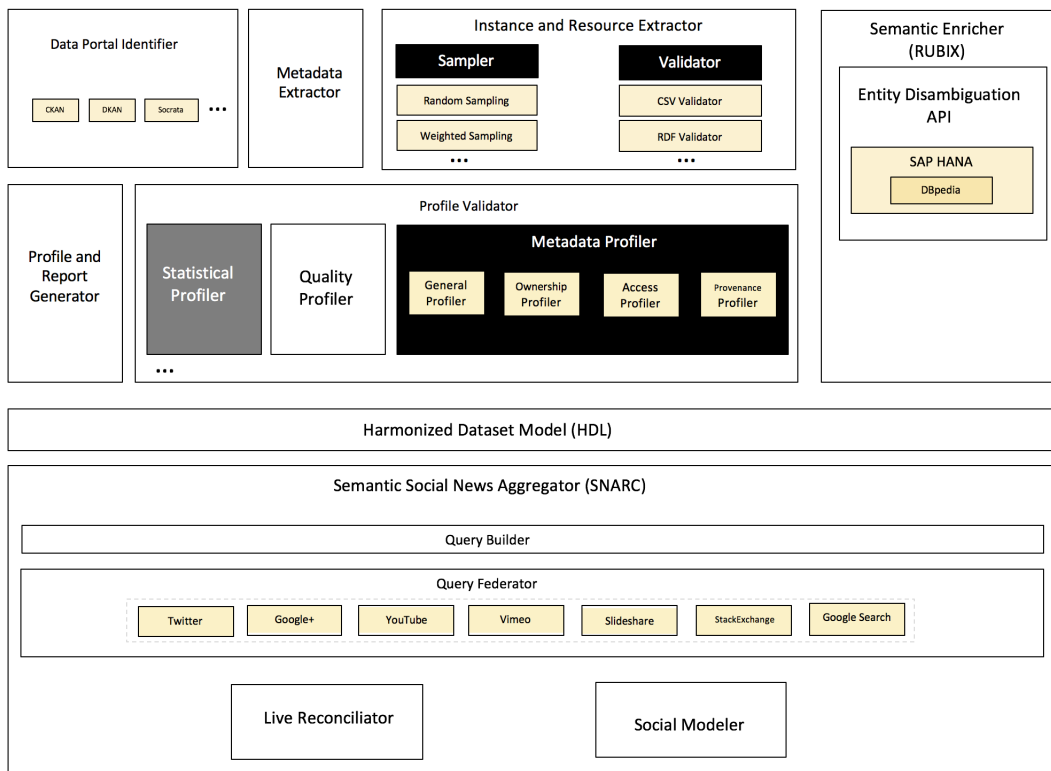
Data Portal Identifier

CKAN

DKAN

Socrata

...

Metadata Extractor

Instance and Resource Extractor

Sampler

Random Sampling

Weighted Sampling

...

Validator

CSV Validator

RDF Validator

...

Semantic Enricher (RUBIX)

Entity Disambiguation API

SAP HANA

DBpedia

Profile and Report Generator

Profile Validator

Statistical Profiler

Quality Profiler

Metadata Profiler

General Profiler

Ownership Profiler

Access Profiler

Provenance Profiler

...

Harmonized Dataset Model (HDL)

Semantic Social News Aggregator (SNARC)

Query Builder

Query Federator

Twitter

Google+

YouTube

Vimeo

Slideshare

StackExchange

Google Search

Live Reconciliator

Social Modeler